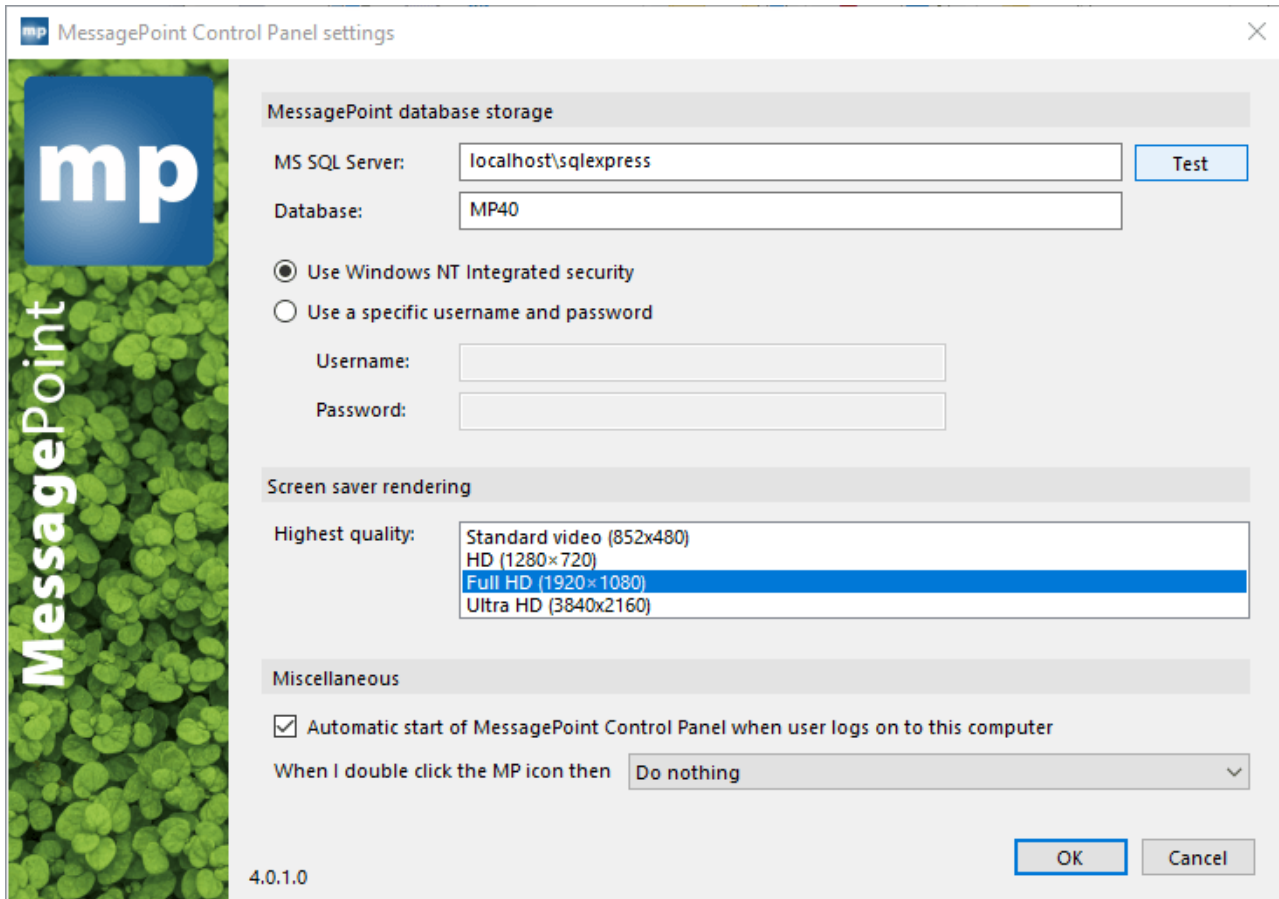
mp MessagePoint Control Panel settings

mp

MessagePoint

MessagePoint database storage

MS SQL Server: localhost\sqlexpress

Test

Database: MP40

Use Windows NT Integrated security

Use a specific username and password

Username:

Password:

Screen saver rendering

Highest quality:

Standard video (852x480)
HD (1280×720)
Full HD (1920×1080)
Ultra HD (3840x2160)

Miscellaneous

Automatic start of MessagePoint Control Panel when user logs on to this computer

When I double click the MP icon then Do nothing

4.0.1.0

OK

Cancel